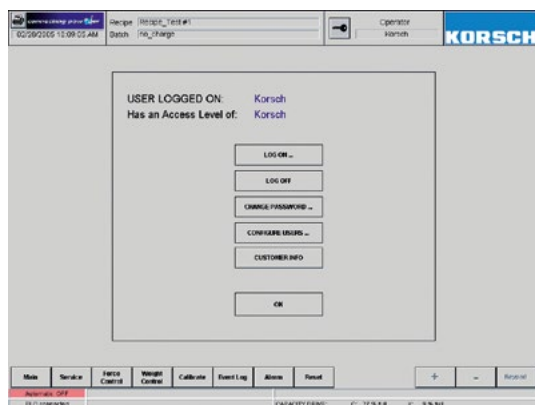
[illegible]
02/28/2005 12:09:03 AM
Recipe Recipe_Test#1
Batch no_charge
Operator
Korsch
KORSCH

USER LOGGED ON: Korsch
Has an Access Level of: Korsch

LOG ON ...
LOG OFF
CHANGE PASSWORD ...
CONFIGURE USERS ...
CUSTOMER INFO

OK

Main
Service
Force Control
Weight Control
Calibrate
Event Log
Alarm
Reset
+
-
Keypad

Automatic OFF
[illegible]
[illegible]